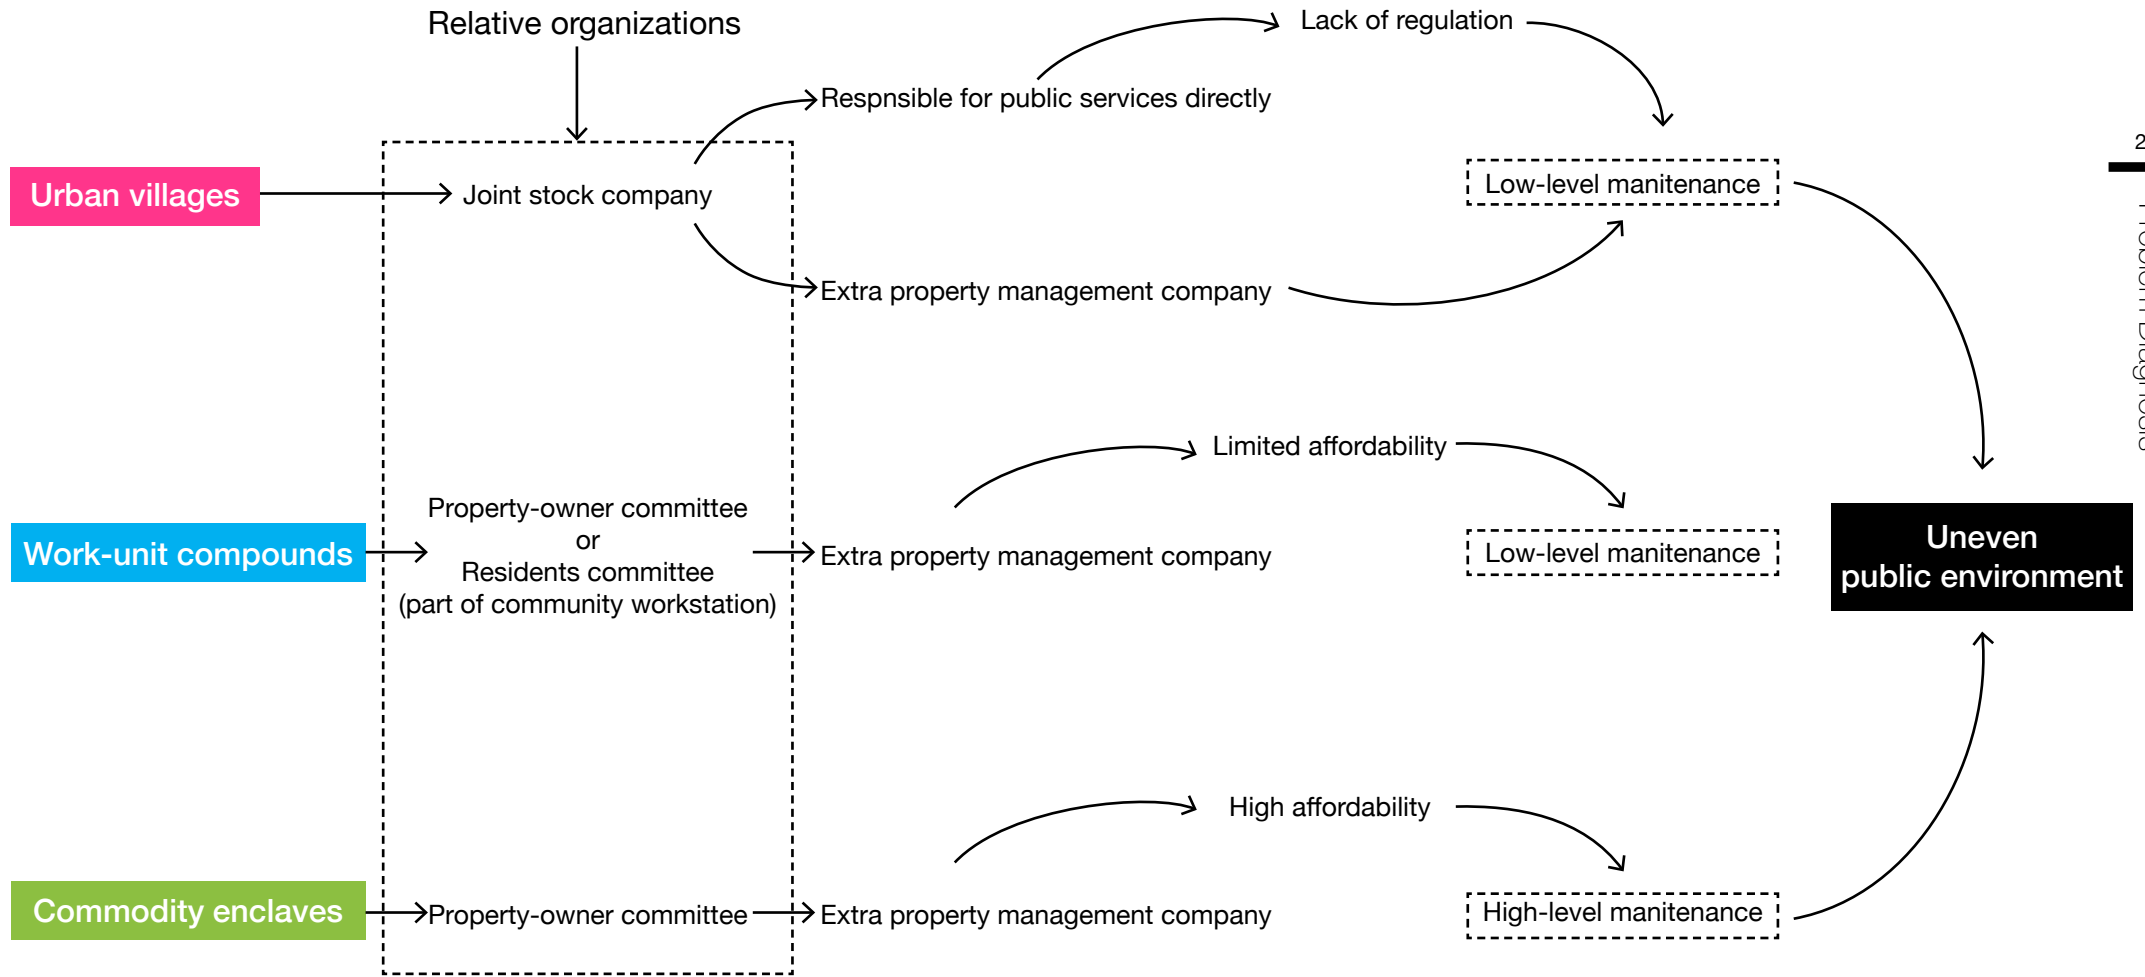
Relative organizations

Lack of regulation

Respnsible for public services directly

Urban villages

Joint stock company

Low-level manitenance

Extra property management company

Limited affordability

Work-unit compounds

Property-owner committee
or
Residents committee
(part of community workstation)

Extra property management company

Low-level manitenance

Uneven public environment

High affordability

Commodity enclaves

Property-owner committee

Extra property management company

High-level manitenance

2